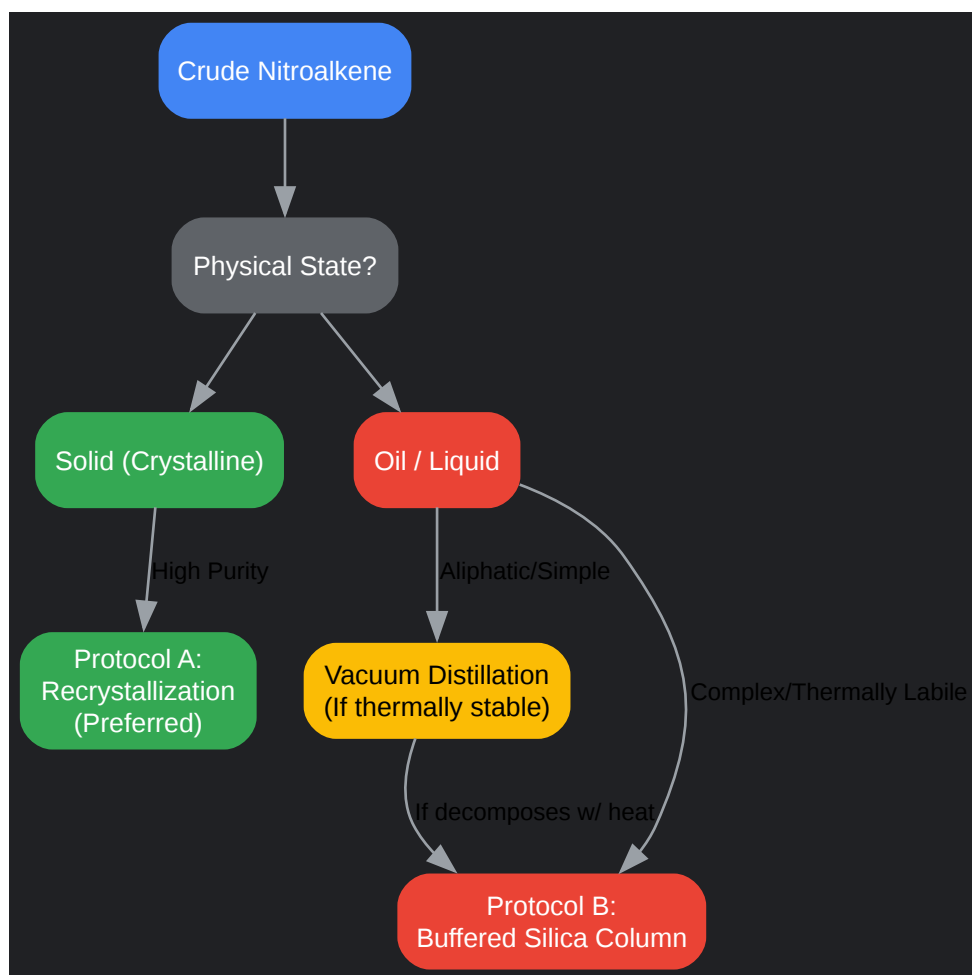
Crude Nitroalkene

Physical State?

Solid (Crystalline)

Oil / Liquid

High Purity

Aliphatic/Simple

Protocol A: Recrystallization (Preferred)

Vacuum Distillation (If thermally stable)

Complex/Thermally Labile

If decomposes w/ heat

Protocol B: Buffered Silica Column